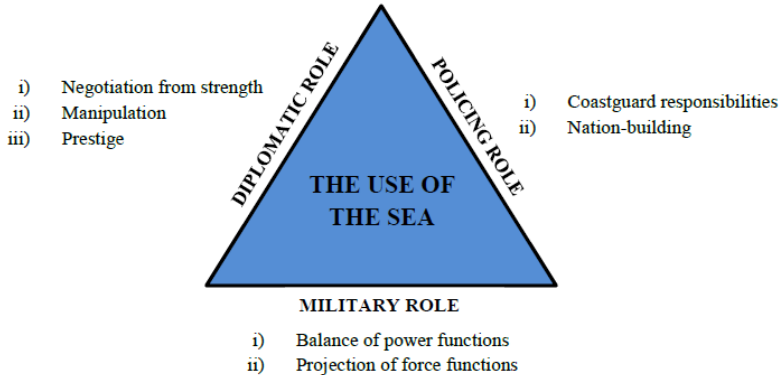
i) Negotiation from strength
ii) Manipulation
iii) Prestige

DIPLOMATIC ROLE

POLICING ROLE

i) Coastguard responsibilities
ii) Nation-building

THE USE OF THE SEA

MILITARY ROLE

i) Balance of power functions
ii) Projection of force functions